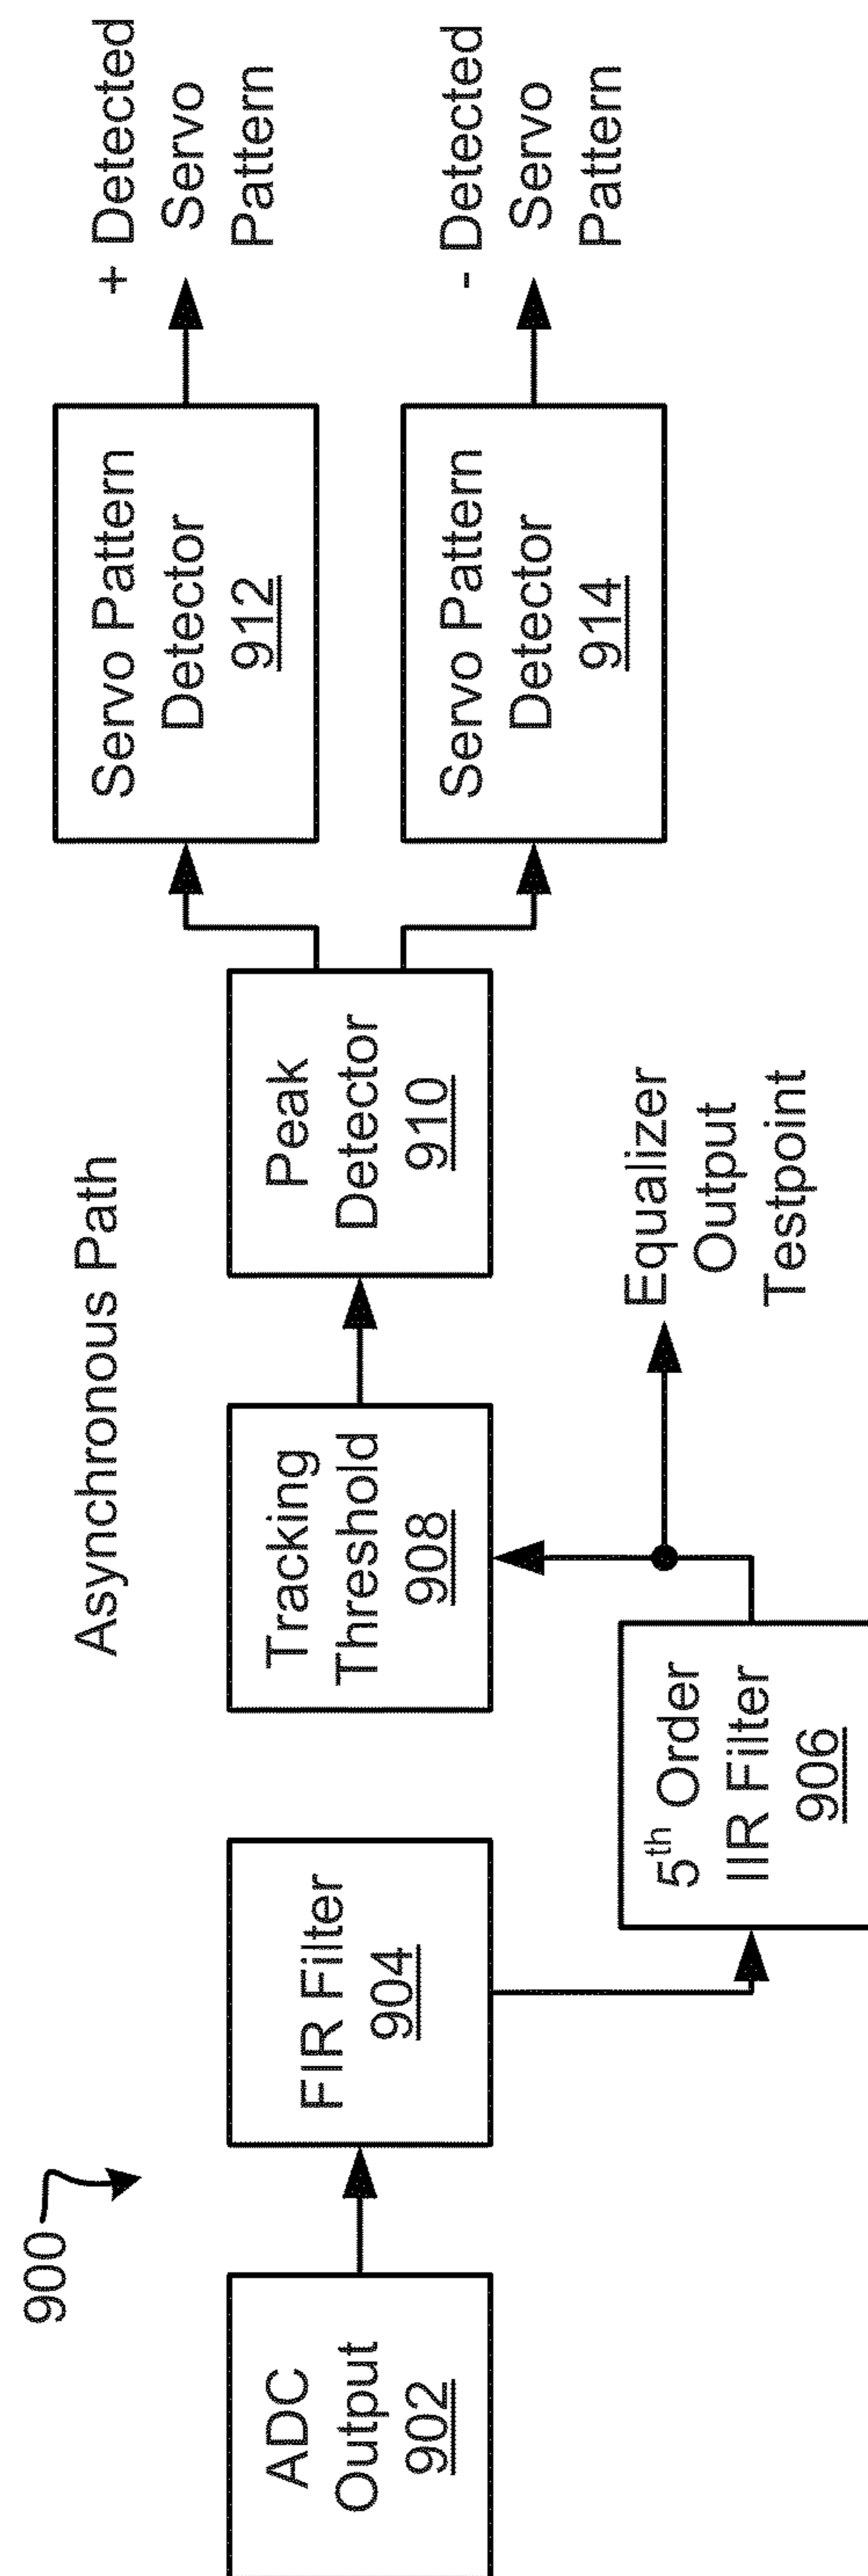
900

Asynchronous Path

ADC Output 902

FIR Filter 904

$5^{th}$ Order IIR Filter 906

Tracking Threshold 908

Peak Detector 910

Equalizer Output Testpoint

Servo Pattern Detector 912

Servo Pattern Detector 914

+ Detected Servo Pattern

- Detected Servo Pattern